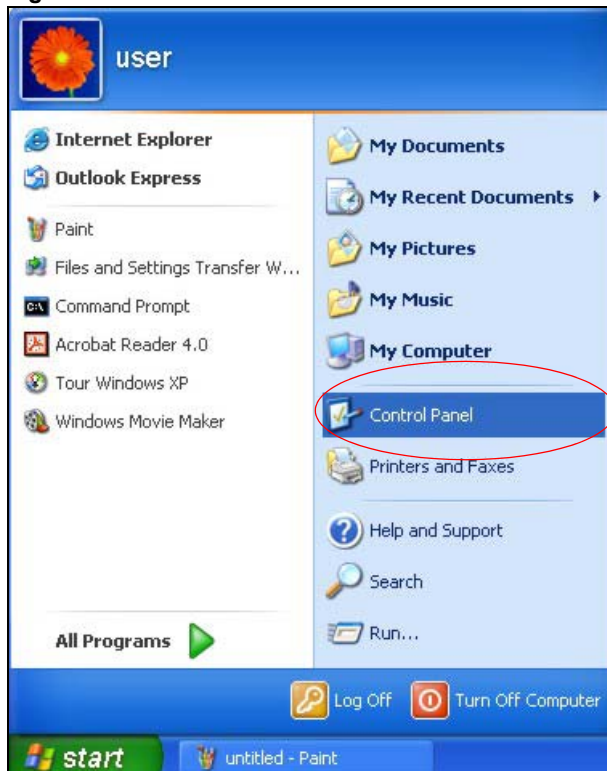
user

Internet Explorer
Outlook Express
Paint
Files and Settings Transfer W...
Command Prompt
Acrobat Reader 4.0
Tour Windows XP
Windows Movie Maker

All Programs

My Documents
My Recent Documents
My Pictures
My Music
My Computer
Control Panel
Printers and Faxes
Help and Support
Search
Run...

Log Off
Turn Off Computer

start
untitled - Paint